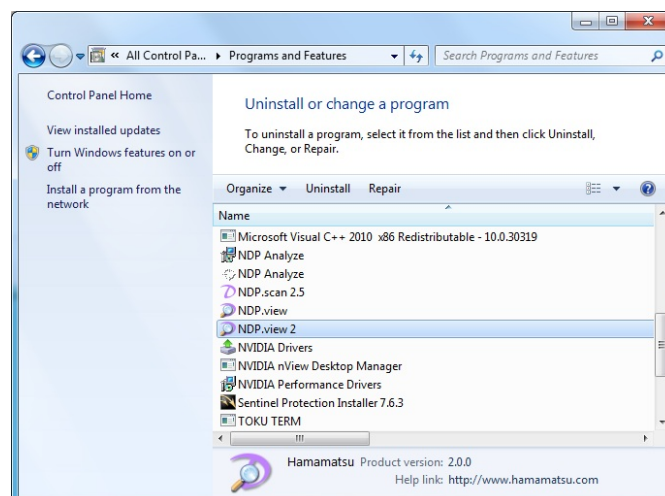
« All Control Pa... ▸ Programs and Features

Search Programs and Features

Control Panel Home

View installed updates

Turn Windows features on or off

Install a program from the network

Uninstall or change a program

To uninstall a program, select it from the list and then click Uninstall, Change, or Repair.

Organize ▾ Uninstall Repair

Name

Microsoft Visual C++ 2010 x86 Redistributable - 10.0.30319

NDP Analyze

NDP Analyze

NDP.scan 2.5

NDP.view

NDP.view 2

NVIDIA Drivers

NVIDIA nView Desktop Manager

NVIDIA Performance Drivers

Sentinel Protection Installer 7.6.3

TOKU TERM

Hamamatsu Product version: 2.0.0

Help link: http://www.hamamatsu.com